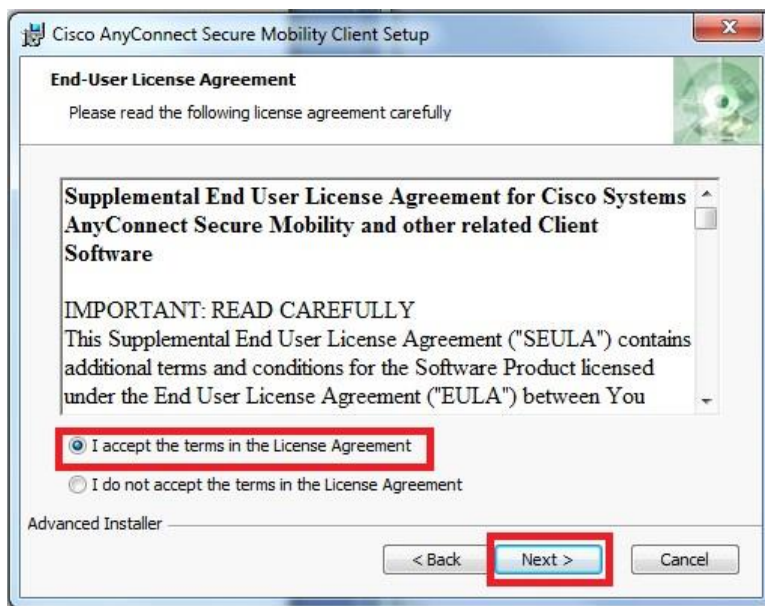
Cisco AnyConnect Secure Mobility Client Setup

End-User License Agreement

Please read the following license agreement carefully

Supplemental End User License Agreement for Cisco Systems AnyConnect Secure Mobility and other related Client Software

IMPORTANT: READ CAREFULLY
This Supplemental End User License Agreement ("SEULA") contains additional terms and conditions for the Software Product licensed under the End User License Agreement ("EULA") between You

I accept the terms in the License Agreement

I do not accept the terms in the License Agreement

Advanced Installer

< Back

Next >

Cancel